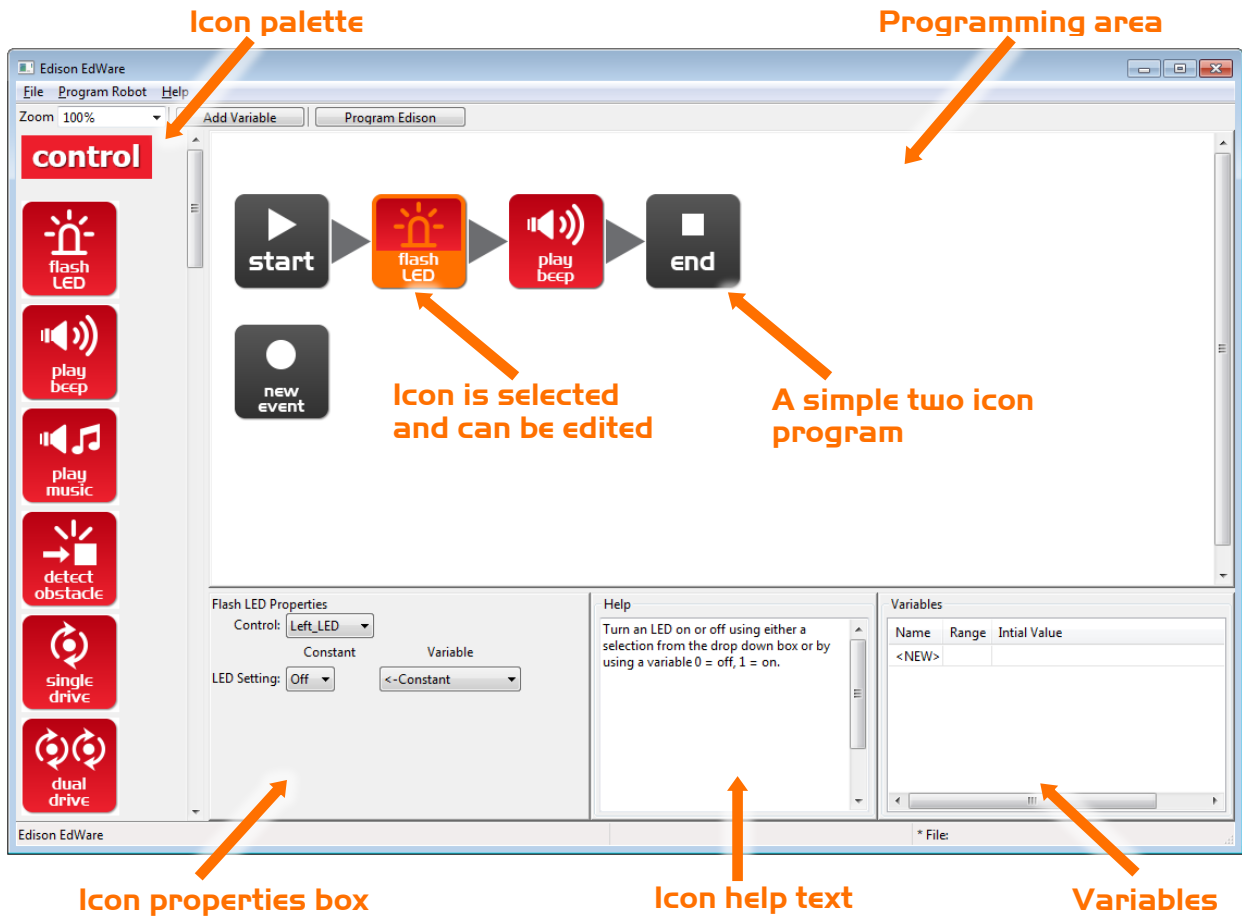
Icon palette

Programming area

Edison EdWare

File Program Robot Help

Zoom 100%

Add Variable

Program Edison

control

flash LED

play beep

play music

detect obstacle

single drive

dual drive

start

flash LED

play beep

end

new event

Icon is selected and can be edited

A simple two icon program

Flash LED Properties

Control: Left_LED

Constant

Variable

LED Setting: Off

<-Constant

Help

Turn an LED on or off using either a selection from the drop down box or by using a variable 0 = off, 1 = on.

Variables

| Name | Range | Intial Value |
|---|---|---|
| <NEW> | | |

Edison EdWare

* File:

Icon properties box

Icon help text

Variables